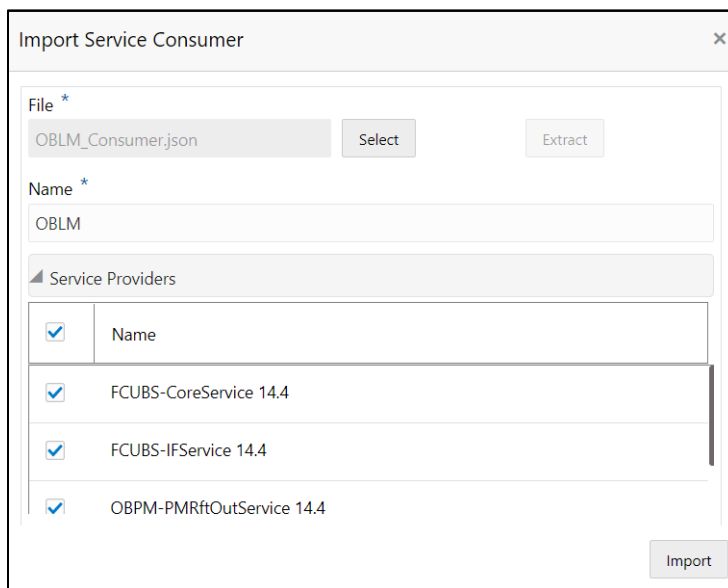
Import Service Consumer ×

File *
OBLM_Consumer.json
Select
Extract

Name *
OBLM

◢ Service Providers

| ☑ | Name |
|---|---|
| ☑ | FCUBS-CoreService 14.4 |
| ☑ | FCUBS-IFService 14.4 |
| ☑ | OBPM-PMRftOutService 14.4 |

Import